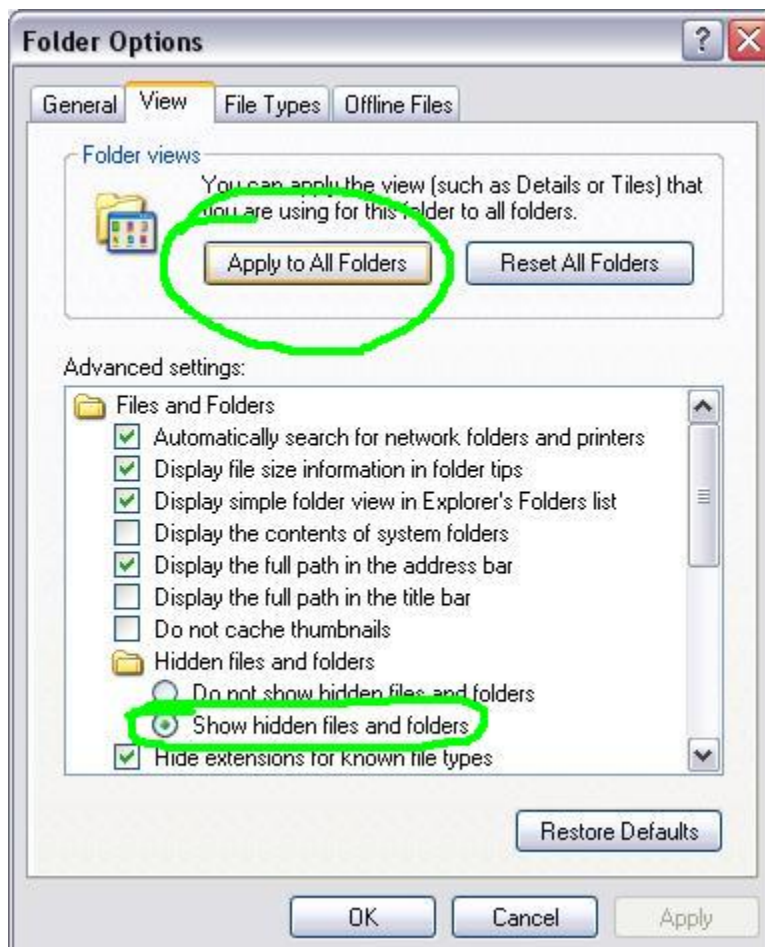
Folder Options

General View File Types Offline Files

Folder views

You can apply the view (such as Details or Tiles) that you are using for this folder to all folders.

Apply to All Folders Reset All Folders

Advanced settings:

Files and Folders
Automatically search for network folders and printers
Display file size information in folder tips
Display simple folder view in Explorer's Folders list
Display the contents of system folders
Display the full path in the address bar
Display the full path in the title bar
Do not cache thumbnails
Hidden files and folders
Do not show hidden files and folders
Show hidden files and folders
Hide extensions for known file types

Restore Defaults

OK Cancel Apply